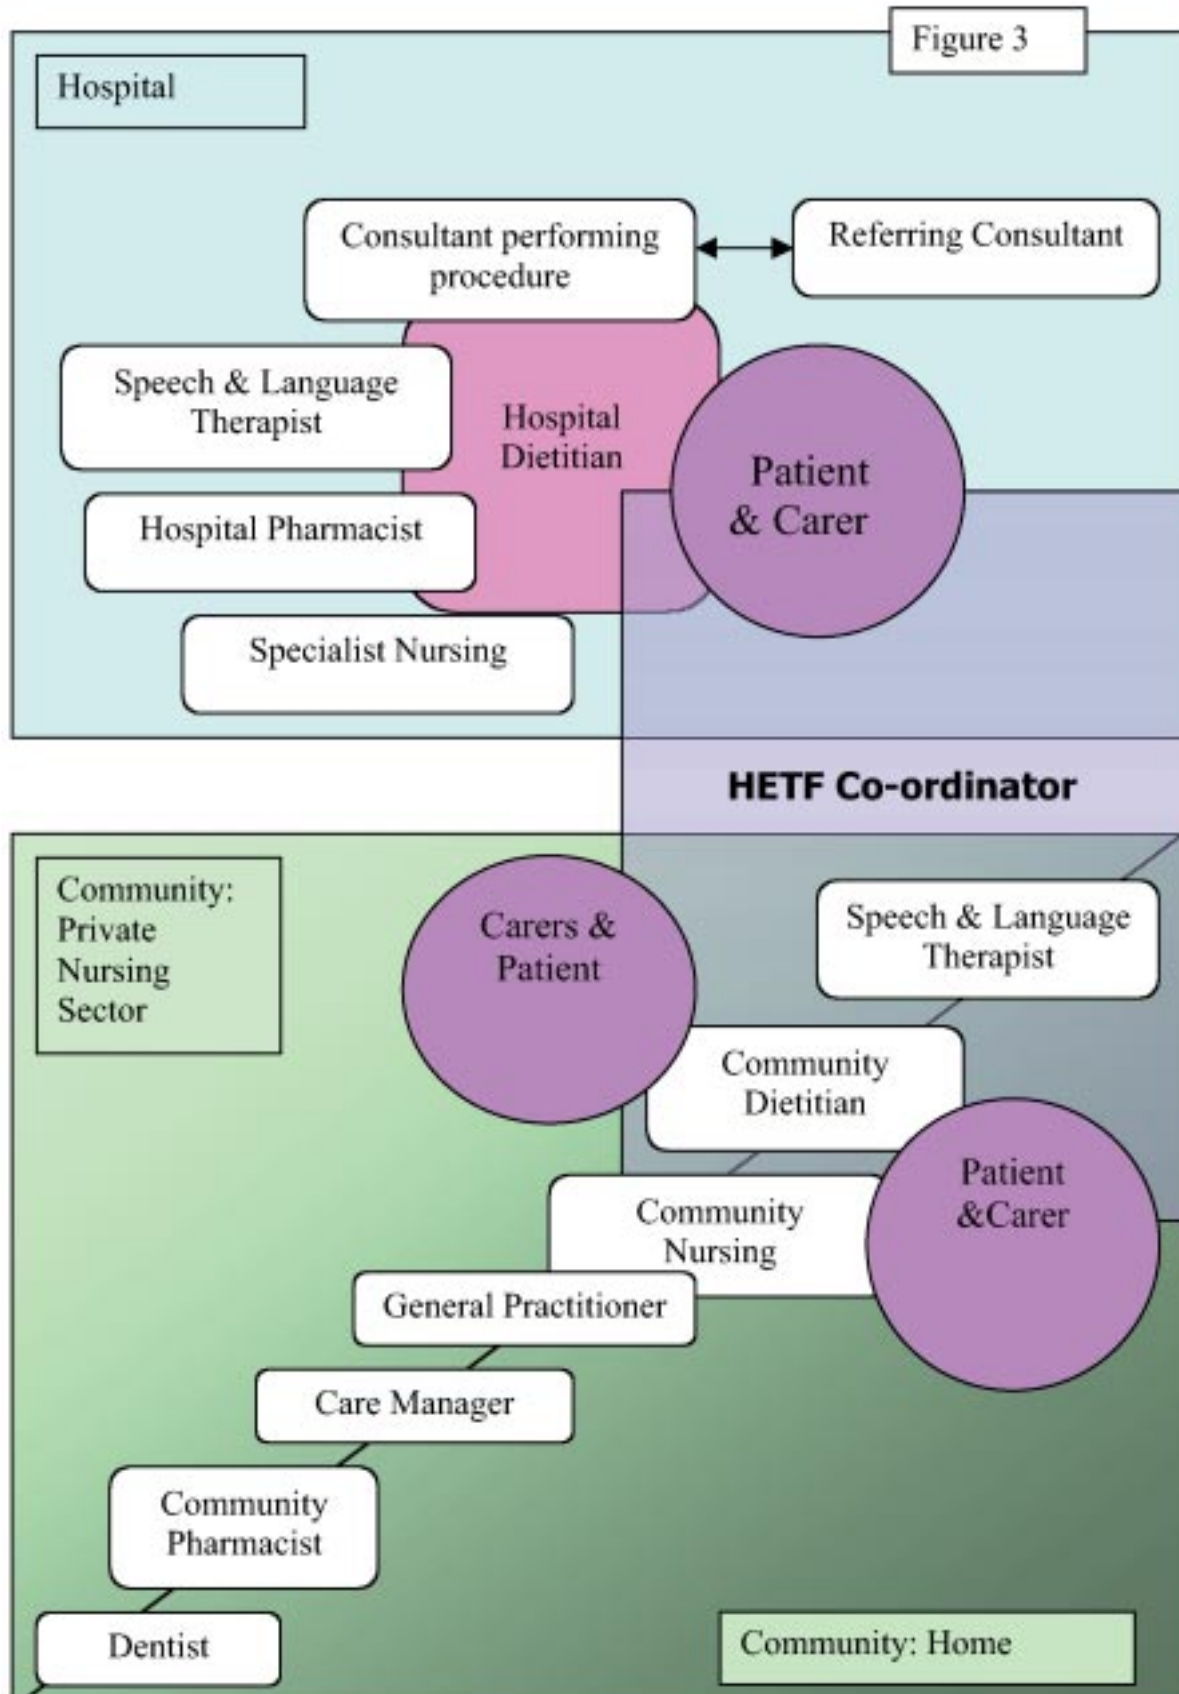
Figure 3

Hospital

Consultant performing procedure

Referring Consultant

Speech & Language Therapist

Hospital Dietitian

Patient & Carer

Hospital Pharmacist

Specialist Nursing

HETF Co-ordinator

Community: Private Nursing Sector

Carers & Patient

Speech & Language Therapist

Community Dietitian

Community Nursing

Patient &Carer

General Practitioner

Care Manager

Community Pharmacist

Dentist

Community: Home